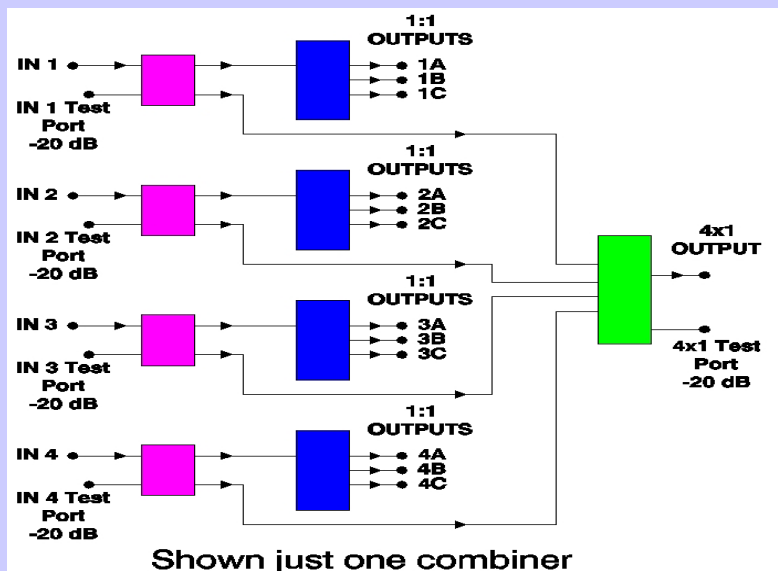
1:1
OUTPUTS

IN 1

IN 1 Test Port -20 dB

1A
1B
1C

1:1
OUTPUTS

IN 2

IN 2 Test Port -20 dB

2A
2B
2C

4x1
OUTPUT

1:1
OUTPUTS

IN 3

IN 3 Test Port -20 dB

3A
3B
3C

4x1 Test Port -20 dB

1:1
OUTPUTS

IN 4

IN 4 Test Port -20 dB

4A
4B
4C

Shown just one combiner